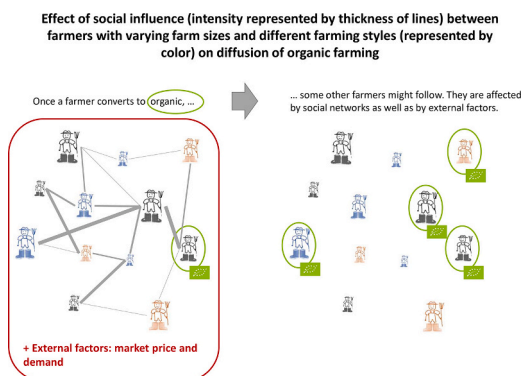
Effect of social influence (intensity represented by thickness of lines) between farmers with varying farm sizes and different farming styles (represented by color) on diffusion of organic farming

Once a farmer converts to organic, …

… some other farmers might follow. They are affected by social networks as well as by external factors.

+ External factors: market price and demand